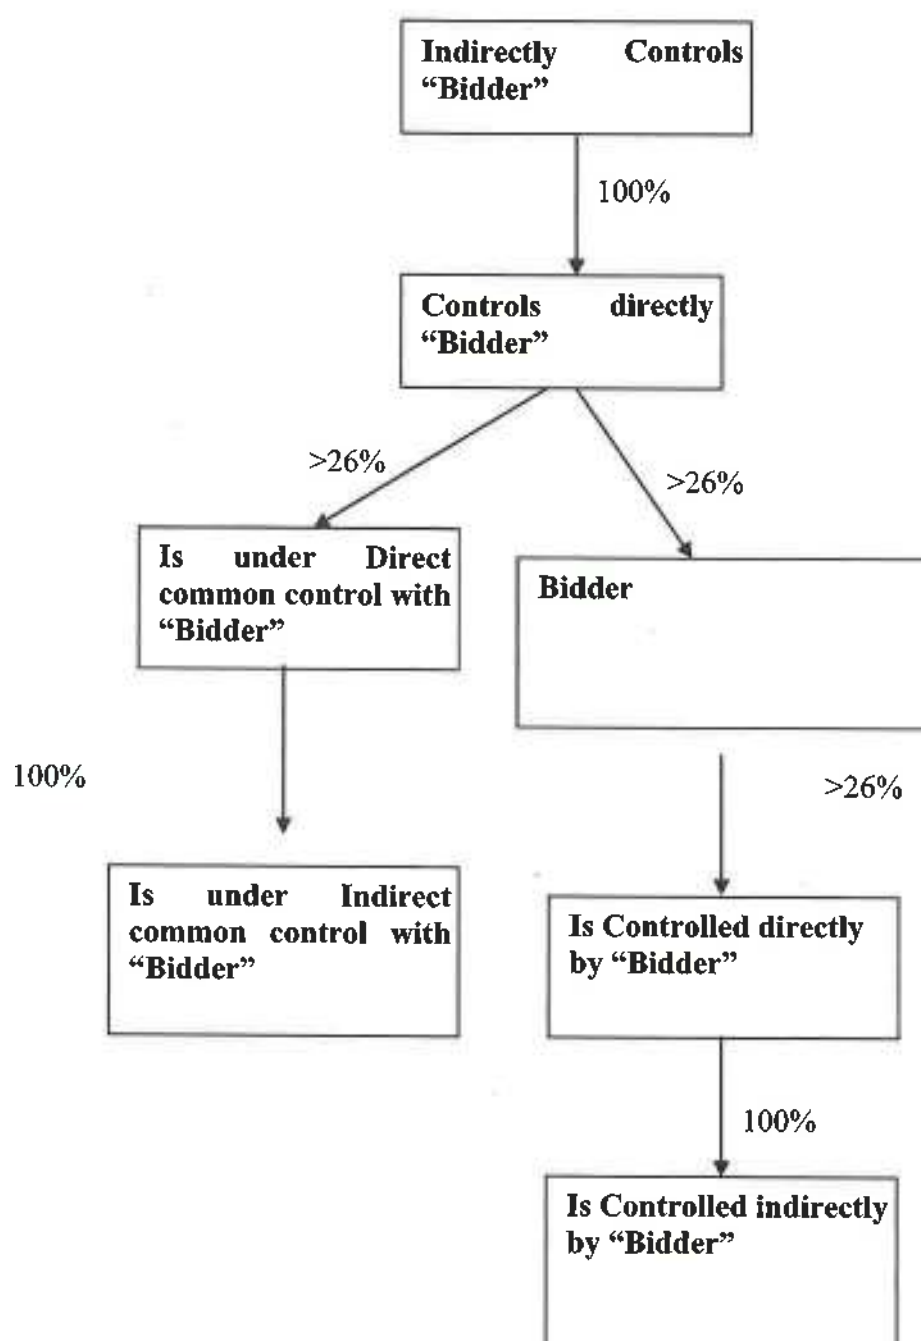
Indirectly Controls "Bidder"

100%

Controls directly "Bidder"

>26%

>26%

Is under Direct common control with "Bidder"

Bidder

100%

>26%

Is under Indirect common control with "Bidder"

Is Controlled directly by "Bidder"

100%

Is Controlled indirectly by "Bidder"